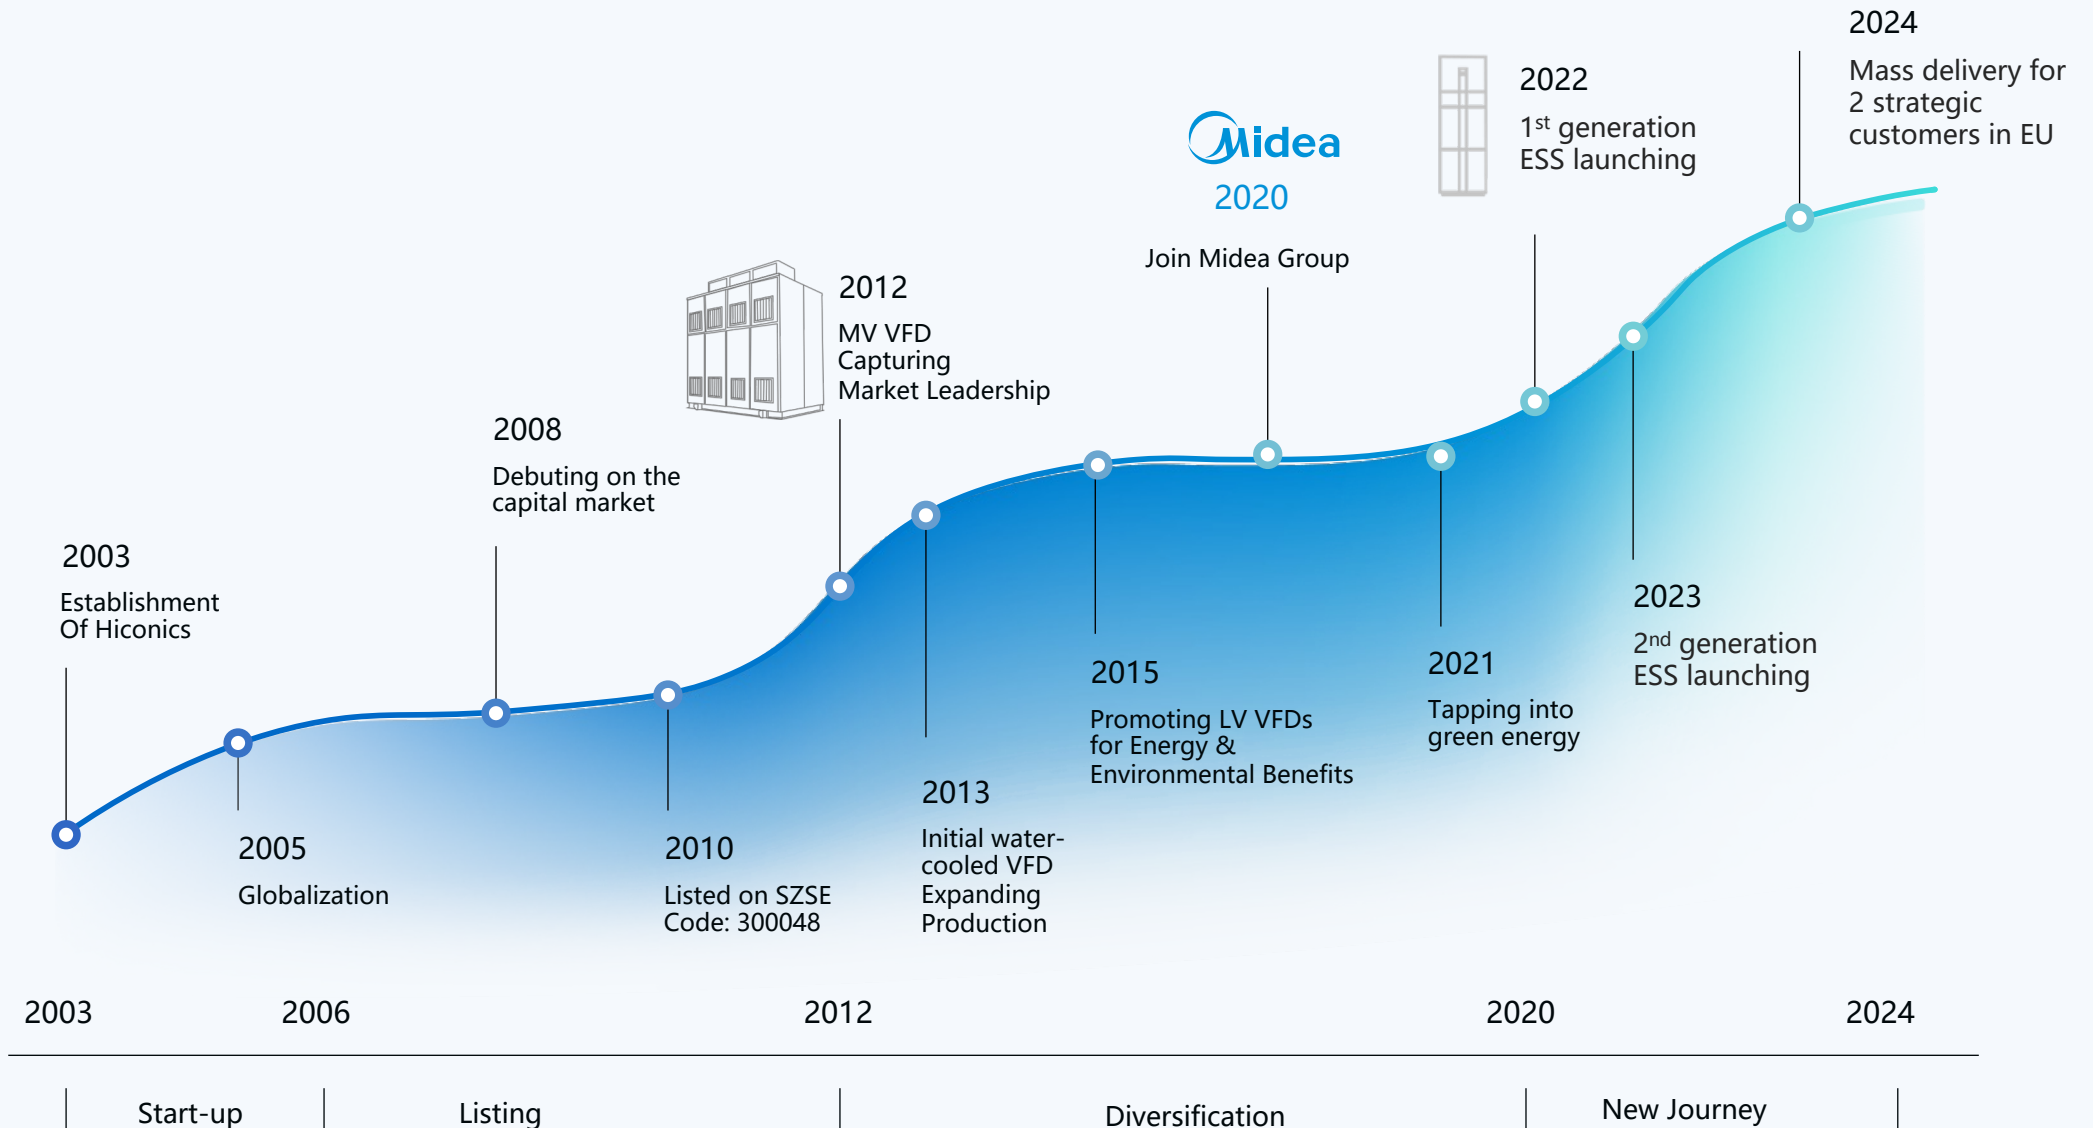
2024
Mass delivery for 2 strategic customers in EU

2022
$1^{st}$ generation ESS launching

Midea
2020
Join Midea Group

2012
MV VFD Capturing Market Leadership

2008
Debuting on the capital market

2003
Establishment Of Hiconics

2005
Globalization

2010
Listed on SZSE Code: 300048

2013
Initial water-cooled VFD Expanding Production

2015
Promoting LV VFDs for Energy & Environmental Benefits

2021
Tapping into green energy

2023
$2^{nd}$ generation ESS launching

2003
2006
2012
2020
2024

Start-up
Listing
Diversification
New Journey